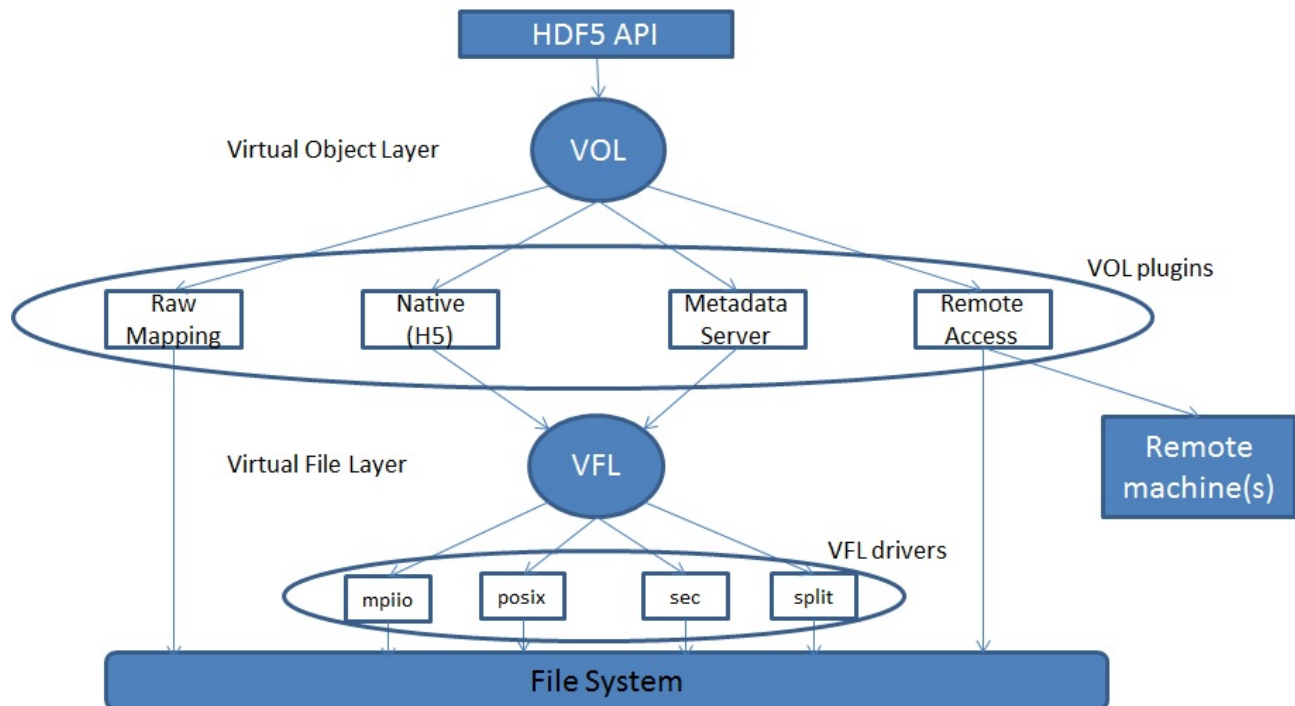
HDF5 API

Virtual Object Layer

VOL

VOL plugins

Raw Mapping

Native (H5)

Metadata Server

Remote Access

Remote machine(s)

Virtual File Layer

VFL

VFL drivers

mpiio

posix

sec

split

File System